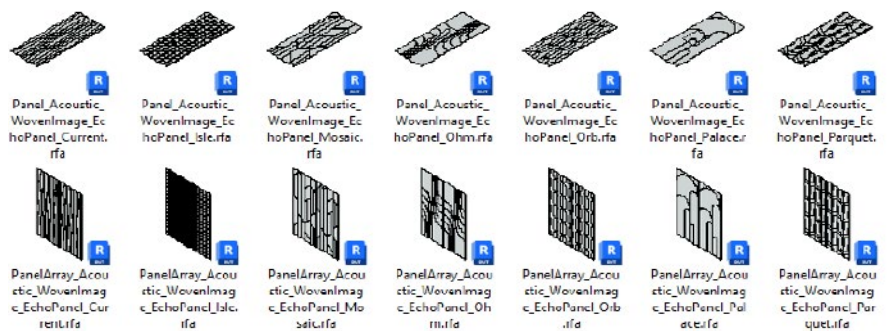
R
Panel_Acoustic_WovenImage_EchoPanel_Current.rfa

R
Panel_Acoustic_WovenImage_EchoPanel_Isle.rfa

R
Panel_Acoustic_WovenImage_EchoPanel_Mosaic.rfa

R
Panel_Acoustic_WovenImage_EchoPanel_Ohm.rfa

R
Panel_Acoustic_WovenImage_EchoPanel_Orb.rfa

R
Panel_Acoustic_WovenImage_EchoPanel_Palace.rfa

R
Panel_Acoustic_WovenImage_EchoPanel_Parquet.rfa

R
PanelArray_Acoustic_WovenImage_EchoPanel_Current.rfa

R
PanelArray_Acoustic_WovenImage_EchoPanel_Isle.rfa

R
PanelArray_Acoustic_WovenImage_EchoPanel_Mosaic.rfa

R
PanelArray_Acoustic_WovenImage_EchoPanel_Ohm.rfa

R
PanelArray_Acoustic_WovenImage_EchoPanel_Orb.rfa

R
PanelArray_Acoustic_WovenImage_EchoPanel_Palace.rfa

R
PanelArray_Acoustic_WovenImage_EchoPanel_Parquet.rfa